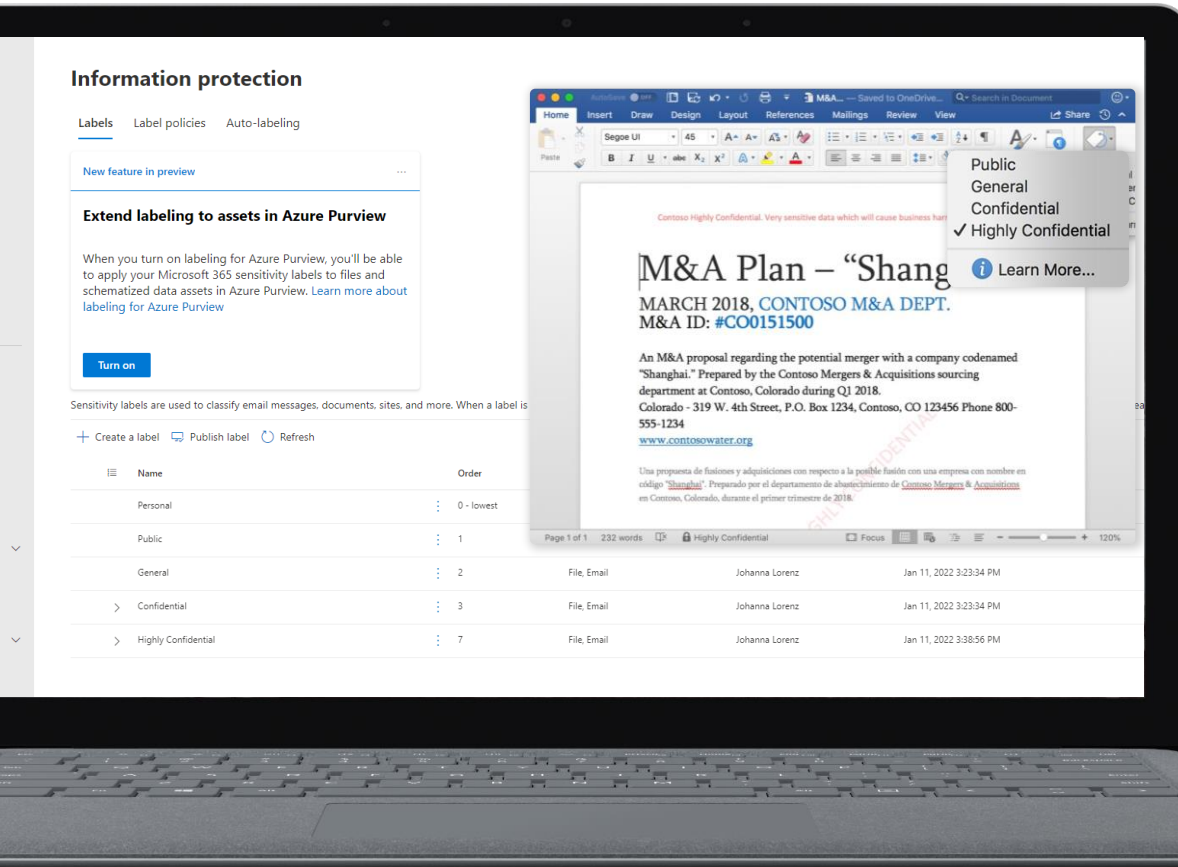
Information protection

Labels Label policies Auto-labeling

New feature in preview ···

Extend labeling to assets in Azure Purview

When you turn on labeling for Azure Purview, you'll be able to apply your Microsoft 365 sensitivity labels to files and schematized data assets in Azure Purview. Learn more about labeling for Azure Purview

Turn on

Sensitivity labels are used to classify email messages, documents, sites, and more. When a label is

+ Create a label Publish label Refresh

| Name | Order | | | |
|---|---|---|---|---|
| Personal | 0 - lowest | | | |
| Public | 1 | | | |
| General | 2 | File, Email | Johanna Lorenz | Jan 11, 2022 3:23:34 PM |
| Confidential | 3 | File, Email | Johanna Lorenz | Jan 11, 2022 3:23:34 PM |
| Highly Confidential | 7 | File, Email | Johanna Lorenz | Jan 11, 2022 3:38:56 PM |

AutoSave OFF M&A... — Saved to OneDrive... Search in Document

Home Insert Draw Design Layout References Mailings Review View Share

Paste Segoe UI 45

Public
General
Confidential
✓ Highly Confidential
Learn More...

Contoso Highly Confidential. Very sensitive data which will cause business harm

M&A Plan – “Shang

MARCH 2018, CONTOSO M&A DEPT.
M&A ID: #CO0151500

An M&A proposal regarding the potential merger with a company codenamed “Shanghai.” Prepared by the Contoso Mergers & Acquisitions sourcing department at Contoso, Colorado during Q1 2018.
Colorado - 319 W. 4th Street, P.O. Box 1234, Contoso, CO 123456 Phone 800-555-1234
www.contosowater.org

Una propuesta de fusiones y adquisiciones con respecto a la posible fusión con una empresa con nombre en código "Shanghai". Preparado por el departamento de abastecimiento de Contoso Mergers & Acquisitions en Contoso, Colorado, durante el primer trimestre de 2018.

Page 1 of 1 232 words Highly Confidential Focus 120%